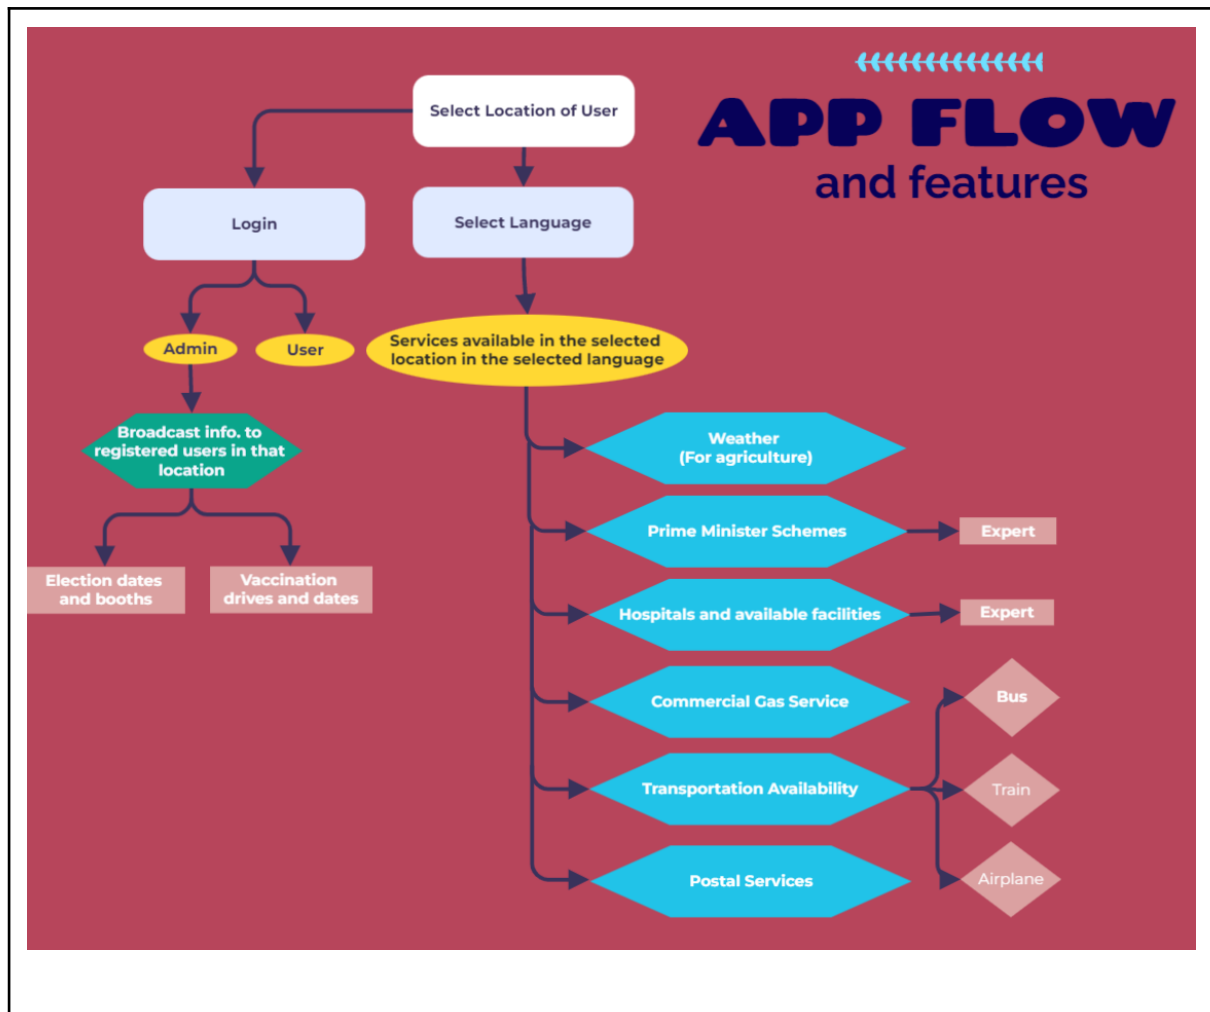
APP FLOW
and features

Select Location of User

Login

Select Language

Admin

User

Services available in the selected location in the selected language

Broadcast info. to registered users in that location

Election dates and booths

Vaccination drives and dates

Weather (For agriculture)

Prime Minister Schemes

Expert

Hospitals and available facilities

Expert

Commercial Gas Service

Transportation Availability

Bus

Train

Airplane

Postal Services